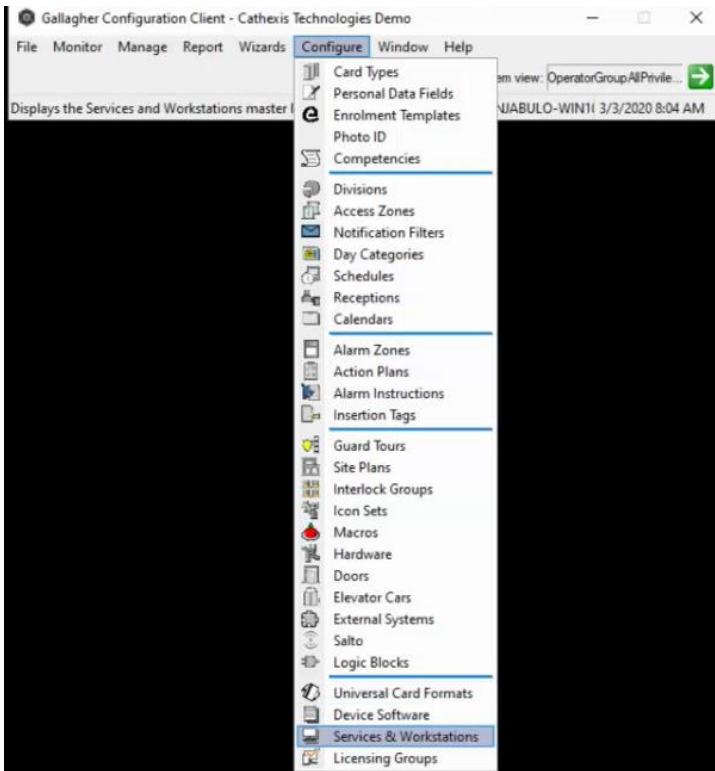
Gallagher Configuration Client - Cathexis Technologies Demo

File Monitor Manage Report Wizards Configure Window Help

em view: OperatorGroupAllPrivile...

Displays the Services and Workstations master l

NJABULO-WIN1( 3/3/2020 8:04 AM

Card Types
Personal Data Fields
Enrolment Templates
Photo ID
Competencies

Divisions
Access Zones
Notification Filters
Day Categories
Schedules
Receptions
Calendars

Alarm Zones
Action Plans
Alarm Instructions
Insertion Tags

Guard Tours
Site Plans
Interlock Groups
Icon Sets
Macros
Hardware
Doors
Elevator Cars
External Systems
Salto
Logic Blocks

Universal Card Formats
Device Software
Services & Workstations
Licensing Groups